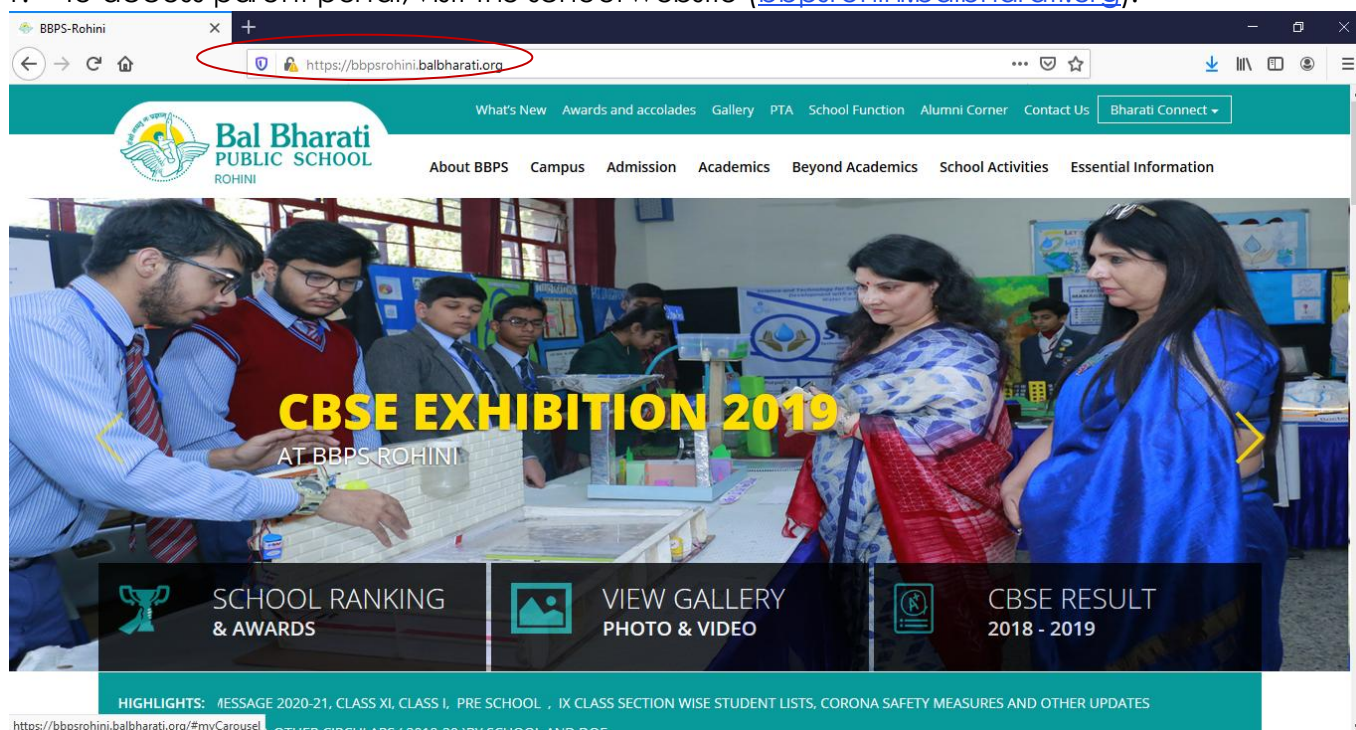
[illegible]

BBPS-Rohini

https://bbpsrohini.balbharati.org

What's New Awards and accolades Gallery PTA School Function Alumni Corner Contact Us Bharati Connect

Bal Bharati PUBLIC SCHOOL ROHINI

About BBPS Campus Admission Academics Beyond Academics School Activities Essential Information

CBSE EXHIBITION 2019

AT BBPS ROHINI

SCHOOL RANKING & AWARDS

VIEW GALLERY PHOTO & VIDEO

CBSE RESULT 2018 - 2019

HIGHLIGHTS: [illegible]IESSAGE 2020-21, CLASS XI, CLASS I, PRE SCHOOL , IX CLASS SECTION WISE STUDENT LISTS, CORONA SAFETY MEASURES AND OTHER UPDATES

https://bbpsrohini.balbharati.org/#myCarousel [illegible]